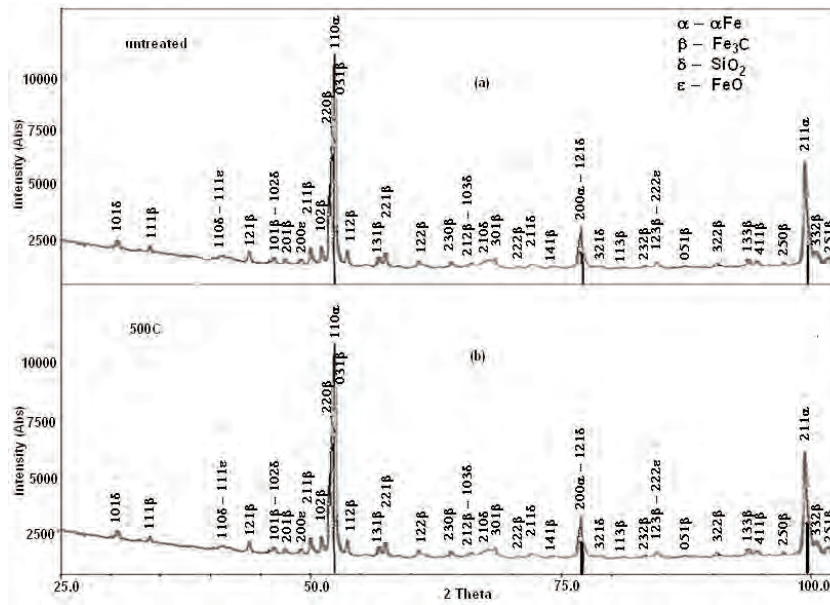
$\alpha$ – $\alpha$Fe
$\beta$ – $Fe_3C$
$\delta$ – $SiO_2$
$\varepsilon$ – FeO

untreated

(a)

Intensity (Abs)

10000
7500
5000
2500

110$\alpha$
031$\beta$
220$\beta$
101$\delta$
111$\beta$
110$\delta$ – 111$\varepsilon$
121$\beta$
101$\beta$ – 102$\delta$
201$\beta$
200$\varepsilon$
211$\beta$
102$\beta$
112$\beta$
131$\beta$
221$\beta$
122$\beta$
230$\beta$
212$\beta$ – 103$\delta$
210$\delta$
301$\beta$
222$\beta$
211$\delta$
141$\beta$
200$\alpha$ – 121$\delta$
321$\delta$
113$\beta$
232$\beta$
123$\beta$ – 222$\varepsilon$
051$\beta$
322$\beta$
133$\beta$
411$\beta$
250$\beta$
211$\alpha$
332$\beta$
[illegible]

500C

(b)

Intensity (Abs)

10000
7500
5000
2500

110$\alpha$
031$\beta$
220$\beta$
101$\delta$
111$\beta$
110$\delta$ – 111$\varepsilon$
121$\beta$
101$\beta$ – 102$\delta$
201$\beta$
200$\varepsilon$
211$\beta$
102$\beta$
112$\beta$
131$\beta$
221$\beta$
122$\beta$
230$\beta$
212$\beta$ – 103$\delta$
210$\delta$
301$\beta$
222$\beta$
211$\delta$
141$\beta$
200$\alpha$ – 121$\delta$
321$\delta$
113$\beta$
232$\beta$
123$\beta$ – 222$\varepsilon$
051$\beta$
322$\beta$
133$\beta$
411$\beta$
250$\beta$
211$\alpha$
332$\beta$
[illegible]

25.0
50.0
75.0
100.0
2 Theta